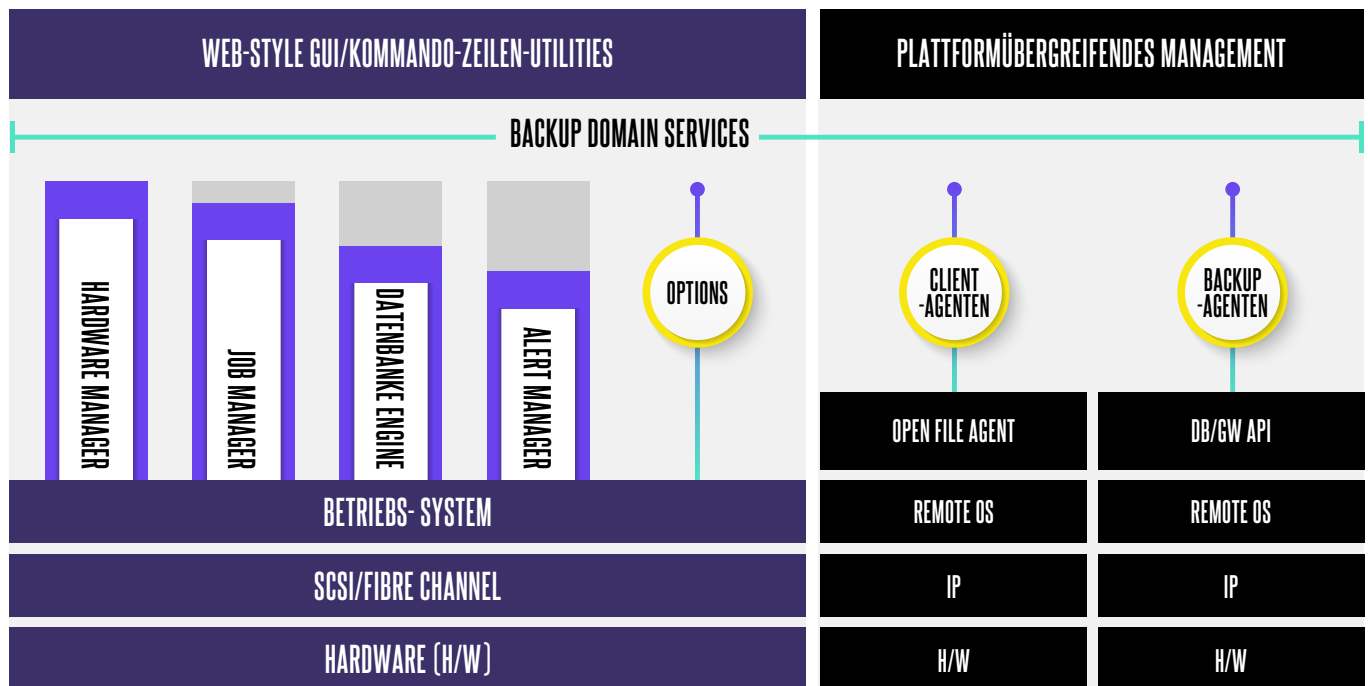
WEB-STYLE GUI/KOMMANDO-ZEILEN-UTILITIES

PLATTFORMÜBERGREIFENDES MANAGEMENT

BACKUP DOMAIN SERVICES

HARDWARE MANAGER

JOB MANAGER

DATENBANKE ENGINE

ALERT MANAGER

OPTIONS

CLIENT -AGENTEN

BACKUP -AGENTEN

OPEN FILE AGENT

DB/GW API

BETRIEBS- SYSTEM

REMOTE OS

REMOTE OS

SCSI/FIBRE CHANNEL

IP

IP

HARDWARE (H/W)

H/W

H/W